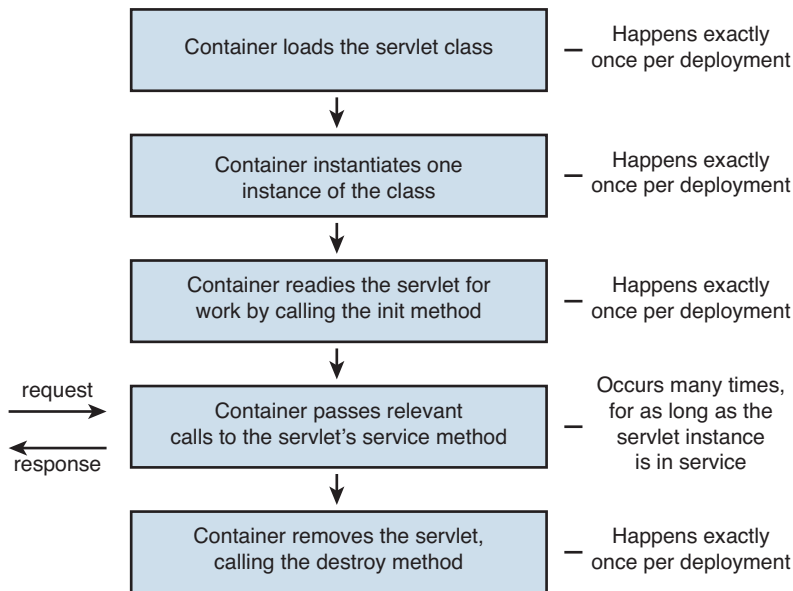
Container loads the servlet class

Happens exactly once per deployment

Container instantiates one instance of the class

Happens exactly once per deployment

Container readies the servlet for work by calling the init method

Happens exactly once per deployment

request

response

Container passes relevant calls to the servlet's service method

Occurs many times, for as long as the servlet instance is in service

Container removes the servlet, calling the destroy method

Happens exactly once per deployment